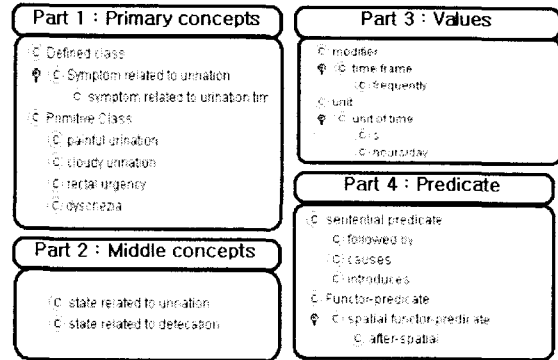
Part 1 : Primary concepts

C Defined class
C Symptom related to urination
C symptom related to urination tim
C Primitive Class
C painful urination
C cloudy urination
C rectal urgency
C dysuria

Part 2 : Middle concepts

C state related to urination
C state related to defecation

Part 3 : Values

C modifier
C time frame
C frequently
C unit
C unit of time
C s
C hour/day

Part 4 : Predicate

C sentential predicate
C followed by
C causes
C introduces
C Functor-predicate
C spatial functor-predicate
C after-spatial